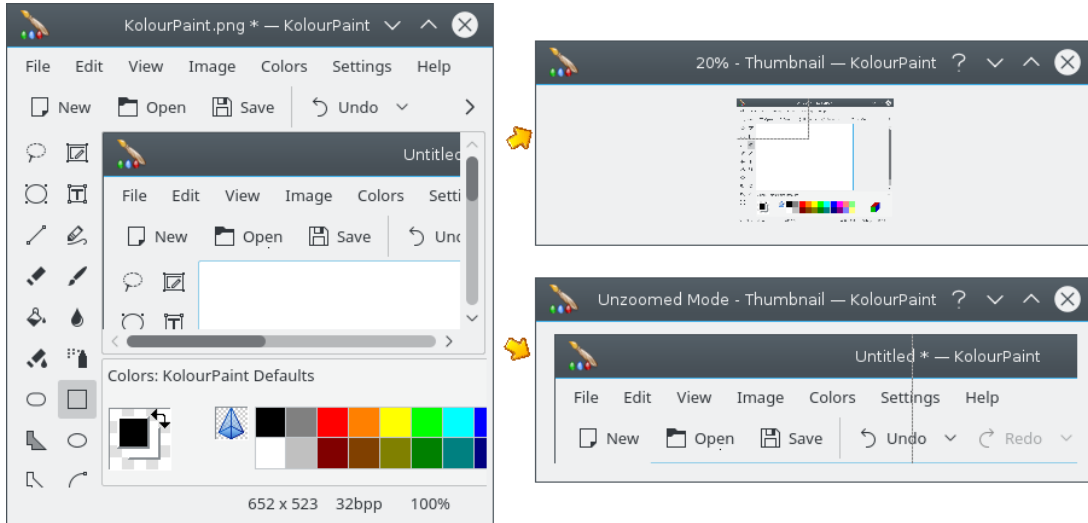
KolourPaint.png * — KolourPaint

File Edit View Image Colors Settings Help

New Open Save Undo

Untitled

File Edit View Image Colors Setti

New Open Save Unc

Colors: KolourPaint Defaults

652 x 523 32bpp 100%

20% - Thumbnail — KolourPaint

Unzoomed Mode - Thumbnail — KolourPaint

Untitled * — KolourPaint

File Edit View Image Colors Settings Help

New Open Save Undo Redo